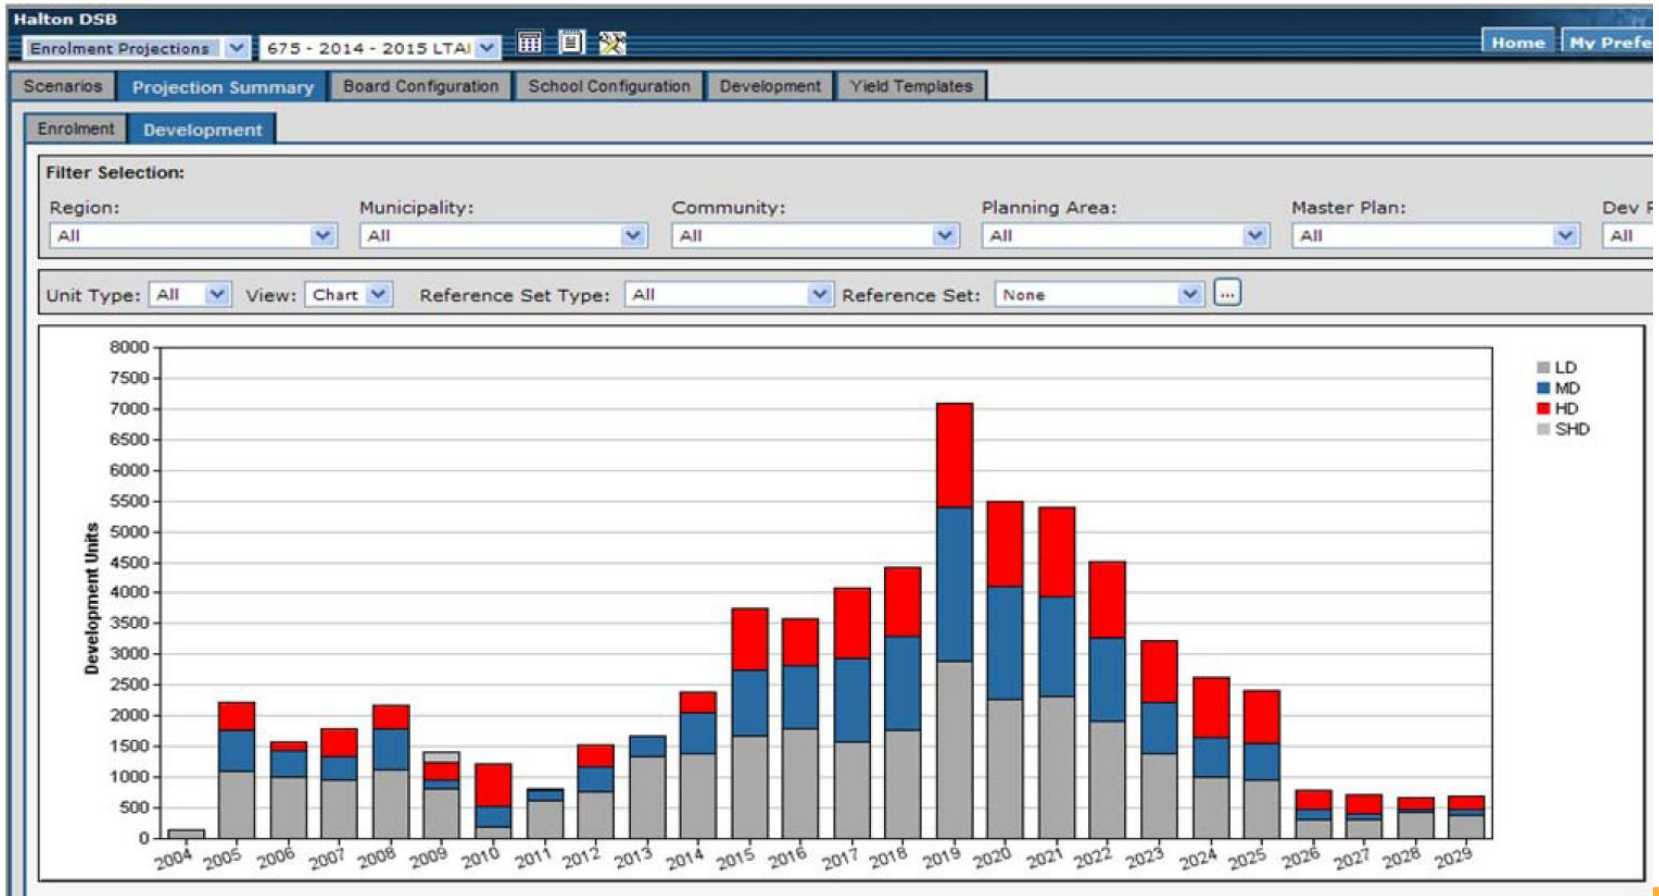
Halton DSB

Enrolment Projections | 675 - 2014 - 2015 LTAI

Home | My Prefe

Scenarios | Projection Summary | Board Configuration | School Configuration | Development | Yield Templates

Enrolment | Development

Filter Selection:

Region: All
Municipality: All
Community: All
Planning Area: All
Master Plan: All
Dev F All

Unit Type: All View: Chart Reference Set Type: All Reference Set: None ...

8000
7500
7000
6500
6000
5500
5000
4500
4000
3500
3000
2500
2000
1500
1000
500
0

Development Units

2004 2005 2006 2007 2008 2009 2010 2011 2012 2013 2014 2015 2016 2017 2018 2019 2020 2021 2022 2023 2024 2025 2026 2027 2028 2029

LD
MD
HD
SHD